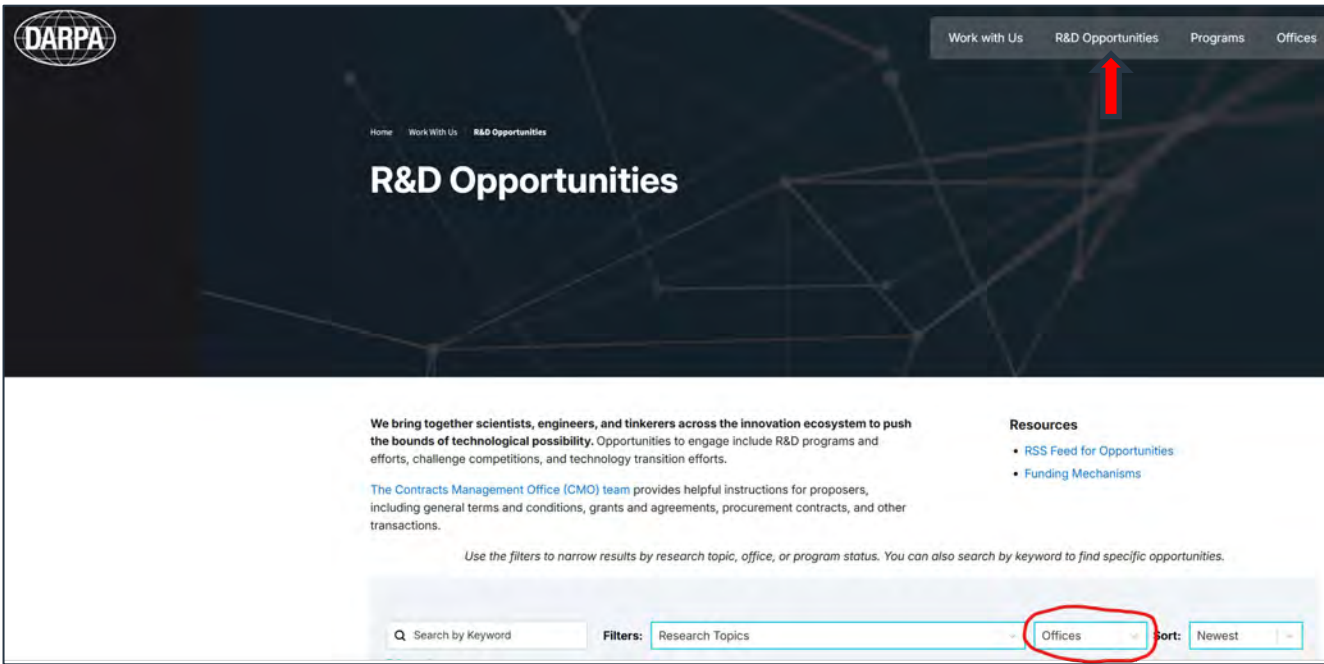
DARPA

Work with Us R&D Opportunities Programs Offices

Home Work With Us R&D Opportunities

R&D Opportunities

We bring together scientists, engineers, and tinkerers across the innovation ecosystem to push the bounds of technological possibility. Opportunities to engage include R&D programs and efforts, challenge competitions, and technology transition efforts.

The Contracts Management Office (CMO) team provides helpful instructions for proposers, including general terms and conditions, grants and agreements, procurement contracts, and other transactions.

Resources

- RSS Feed for Opportunities
- Funding Mechanisms

Use the filters to narrow results by research topic, office, or program status. You can also search by keyword to find specific opportunities.

Search by Keyword

Filters: Research Topics

Offices

Sort: Newest